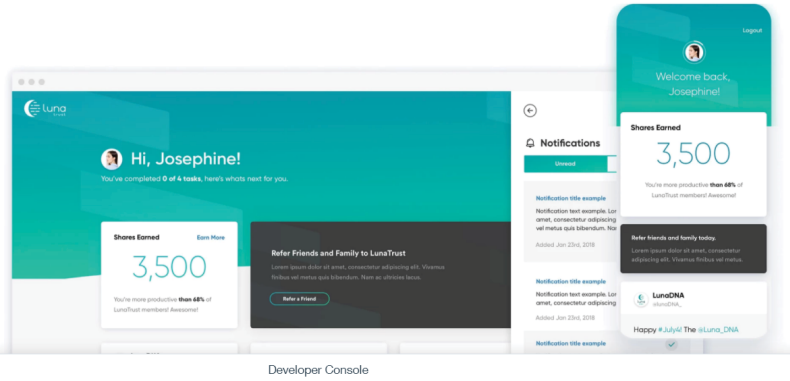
luna trust

Hi, Josephine!

You've completed 0 of 4 tasks, here's whats next for you.

Shares Earned

Earn More

3,500

You're more productive than 68% of LunaTrust members! Awesome!

Refer Friends and Family to LunaTrust

Lorem ipsum dolor sit amet, consectetur adipiscing elit. Vivamus finibus vel metus quis bibendum. Nam ex ultricies lacus.

Refer a Friend

Notifications

Unread

Notification title example

Notification text example. Lor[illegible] sit amet, consectetur adipisc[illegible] vel metus quis bibendum. N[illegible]

Added Jan 23rd, 2018

Notification title example

Notification text example. Lor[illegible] sit amet, consectetur adipisc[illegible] vel metus quis bibendum. N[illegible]

Added Jan 23rd, 2018

Logout

Welcome back, Josephine!

Shares Earned

3,500

You're more productive than 68% of LunaTrust members! Awesome!

Refer friends and family today.

Lorem ipsum dolor sit amet, consectetur adipiscing elit. Vivamus finibus vel metus.

LunaDNA

@lunaDNA

Happy #July4! The @Luna_DNA

Developer Console